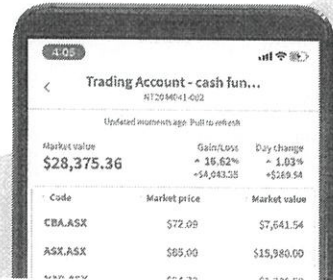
4:05

<

Trading Account - cash fun...

NT20M041-002

Updated moments ago. Pull to refresh

Market value
$28,375.36

Gain/Loss
▲ 16.62%
+$4,043.35

Day change
▲ 1.03%
+$289.54

| Code | Market price | Market value |
|---|---|---|
| CBA.ASX | $72.09 | $7,641.54 |
| ASX.ASX | $85.00 | $15,980.00 |
| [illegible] | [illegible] | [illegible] |